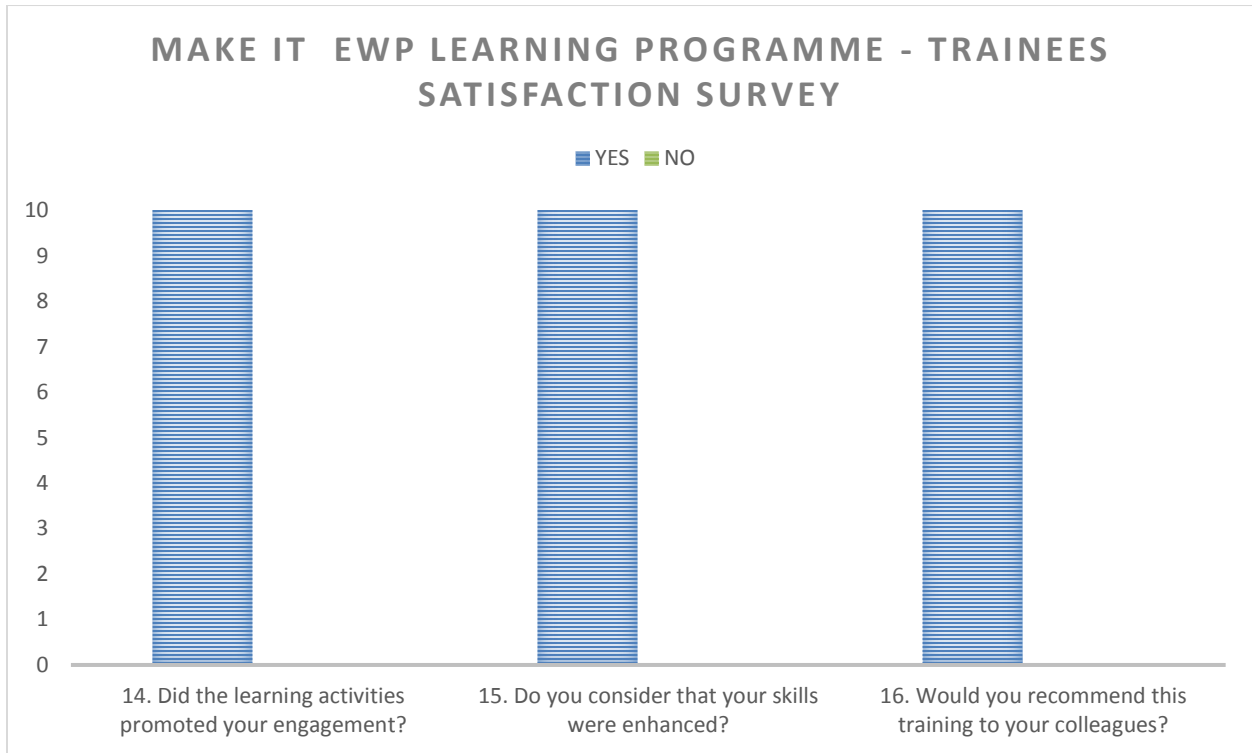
MAKE IT EWP LEARNING PROGRAMME - TRAINEES SATISFACTION SURVEY

YES NO

10
9
8
7
6
5
4
3
2
1
0

14. Did the learning activities promoted your engagement?

15. Do you consider that your skills were enhanced?

16. Would you recommend this training to your colleagues?